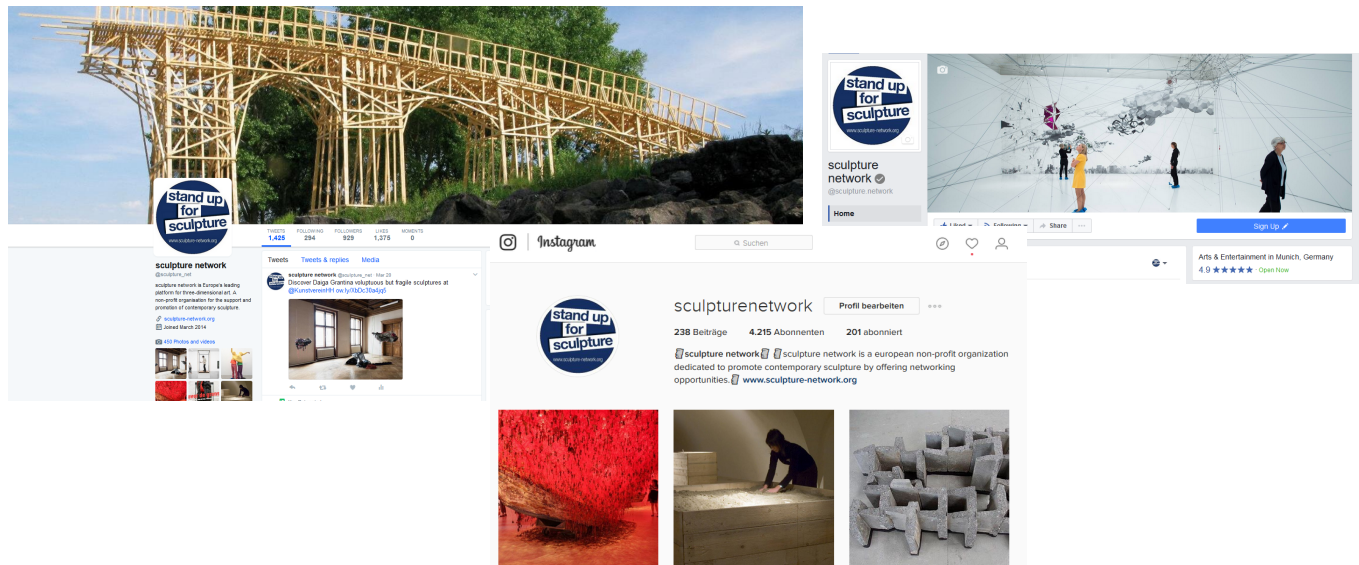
stand up for sculpture
www.sculpture-network.org

TWEETS 1,425 FOLLOWING 294 FOLLOWERS 929 LIKES 1,375 MOMENTS 0

sculpture network
@sculpture_net

sculpture network is Europe's leading platform for three-dimensional art. A non-profit organisation for the support and promotion of contemporary sculpture.

sculpture-network.org
Joined March 2014

455 Photos and videos

Tweets Tweets & replies Media

sculpture network @sculpture_net · Mar 28
Discover Daiga Grantina voluptuous but fragile sculptures at @KunstvereinHH ow.ly/0bDc30aXjg0

stand up for sculpture
www.sculpture-network.org

sculpture network
@sculpture.network

Home

Liked Following Share ···

Sign Up

Arts & Entertainment in Munich, Germany
4.9 ★★★★★ Open Now

Instagram

Suchen

stand up for sculpture
www.sculpture-network.org

sculpturenetwork Profil bearbeiten ···

238 Beiträge 4.215 Abonnenten 201 abonniert

sculpture network sculpture network is a european non-profit organization dedicated to promote contemporary sculpture by offering networking opportunities. www.sculpture-network.org